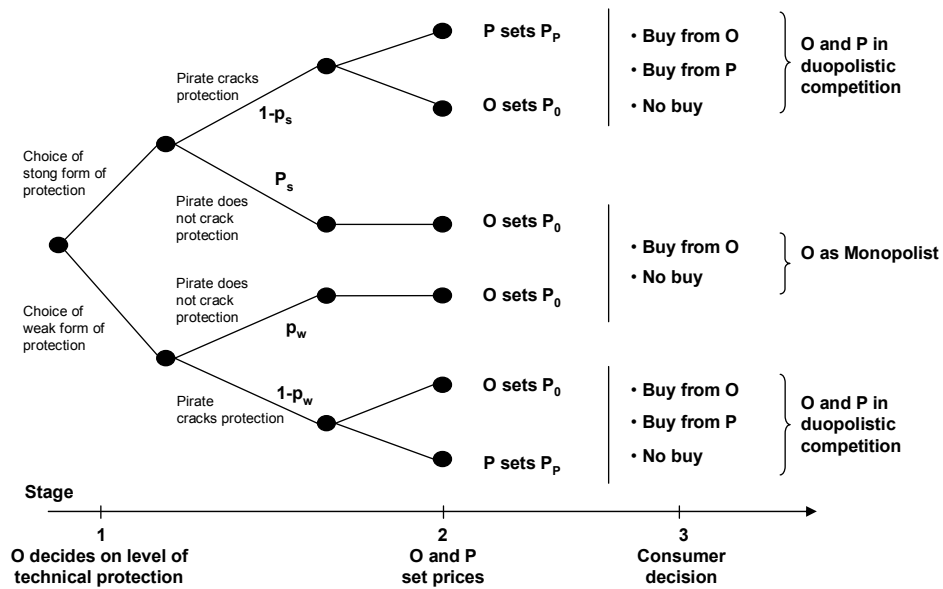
Choice of stong form of protection

Pirate cracks protection

$1-p_s$

P sets $P_P$

O sets $P_0$

• Buy from O
• Buy from P
• No buy

O and P in duopolistic competition

$P_s$

Pirate does not crack protection

O sets $P_0$

• Buy from O
• No buy

O as Monopolist

Choice of weak form of protection

Pirate does not crack protection

O sets $P_0$

$p_w$

$1-p_w$

Pirate cracks protection

O sets $P_0$

P sets $P_P$

• Buy from O
• Buy from P
• No buy

O and P in duopolistic competition

Stage

1
O decides on level of technical protection

2
O and P set prices

3
Consumer decision